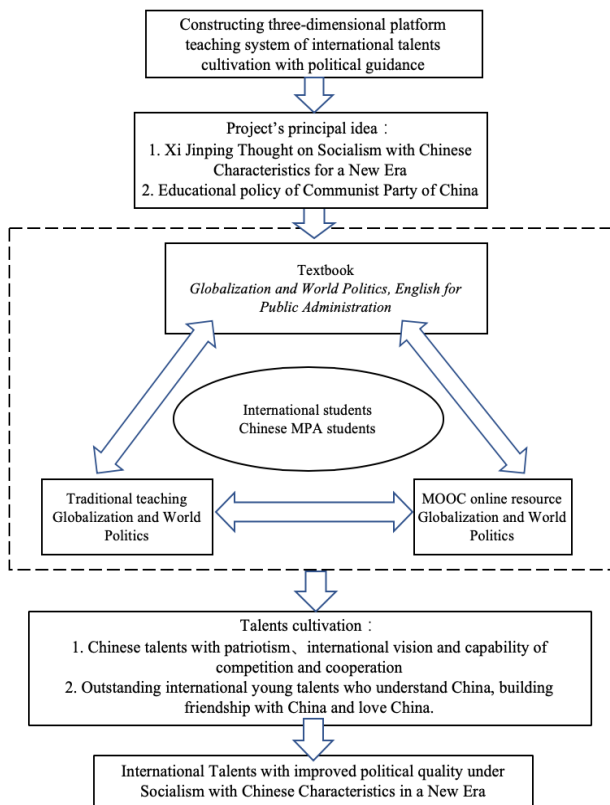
Constructing three-dimensional platform teaching system of international talents cultivation with political guidance

Project's principal idea：
1. Xi Jinping Thought on Socialism with Chinese Characteristics for a New Era
2. Educational policy of Communist Party of China

Textbook
*Globalization and World Politics, English for Public Administration*

International students
Chinese MPA students

Traditional teaching
Globalization and World Politics

MOOC online resource
Globalization and World Politics

Talents cultivation：
1. Chinese talents with patriotism、international vision and capability of competition and cooperation
2. Outstanding international young talents who understand China, building friendship with China and love China.

International Talents with improved political quality under Socialism with Chinese Characteristics in a New Era